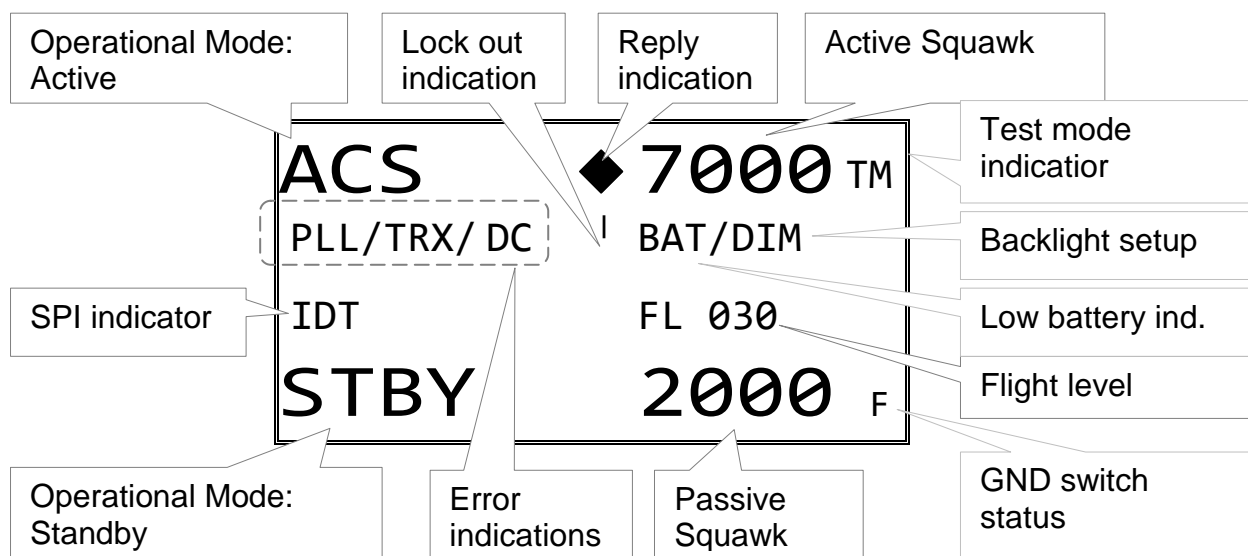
Operational Mode: Active

Lock out indication

Reply indication

Active Squawk

Test mode indicatior

ACS

◆7000 TM

PLL/TRX/ DC

I

BAT/DIM

Backlight setup

SPI indicator

IDT

FL 030

Low battery ind.

STBY

2000 F

Flight level

Operational Mode: Standby

Error indications

Passive Squawk

GND switch status